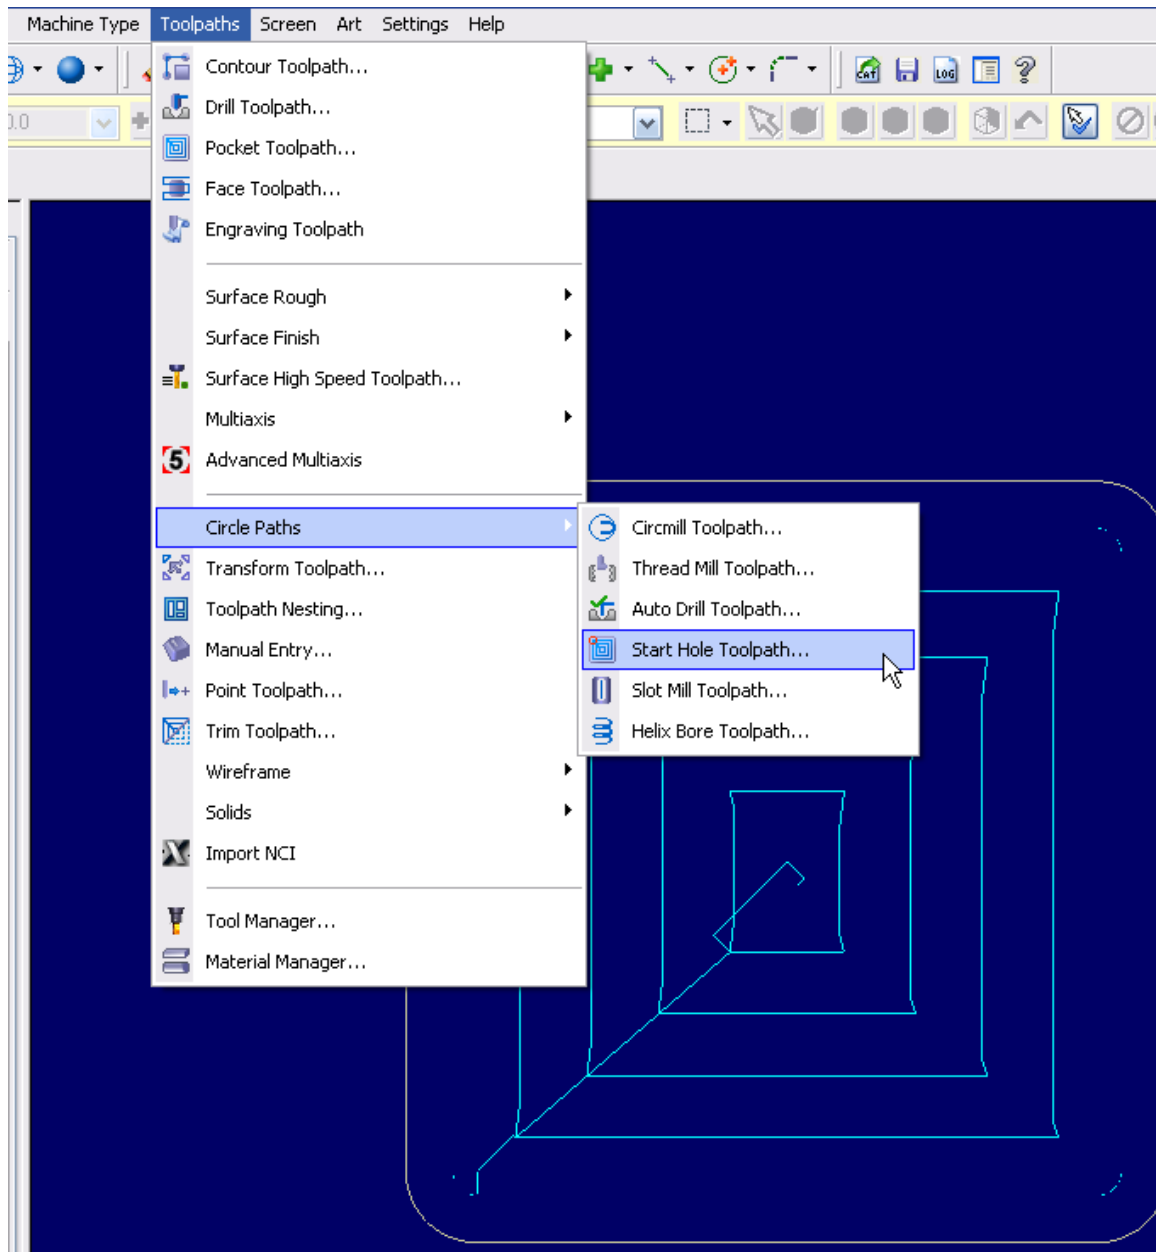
Machine Type Toolpaths Screen Art Settings Help

Contour Toolpath...
Drill Toolpath...
Pocket Toolpath...
Face Toolpath...
Engraving Toolpath

Surface Rough
Surface Finish
Surface High Speed Toolpath...
Multiaxis
Advanced Multiaxis

Circle Paths
Transform Toolpath...
Toolpath Nesting...
Manual Entry...
Point Toolpath...
Trim Toolpath...
Wireframe
Solids
Import NCI

Tool Manager...
Material Manager...

Circmill Toolpath...
Thread Mill Toolpath...
Auto Drill Toolpath...
Start Hole Toolpath...
Slot Mill Toolpath...
Helix Bore Toolpath...

0.0